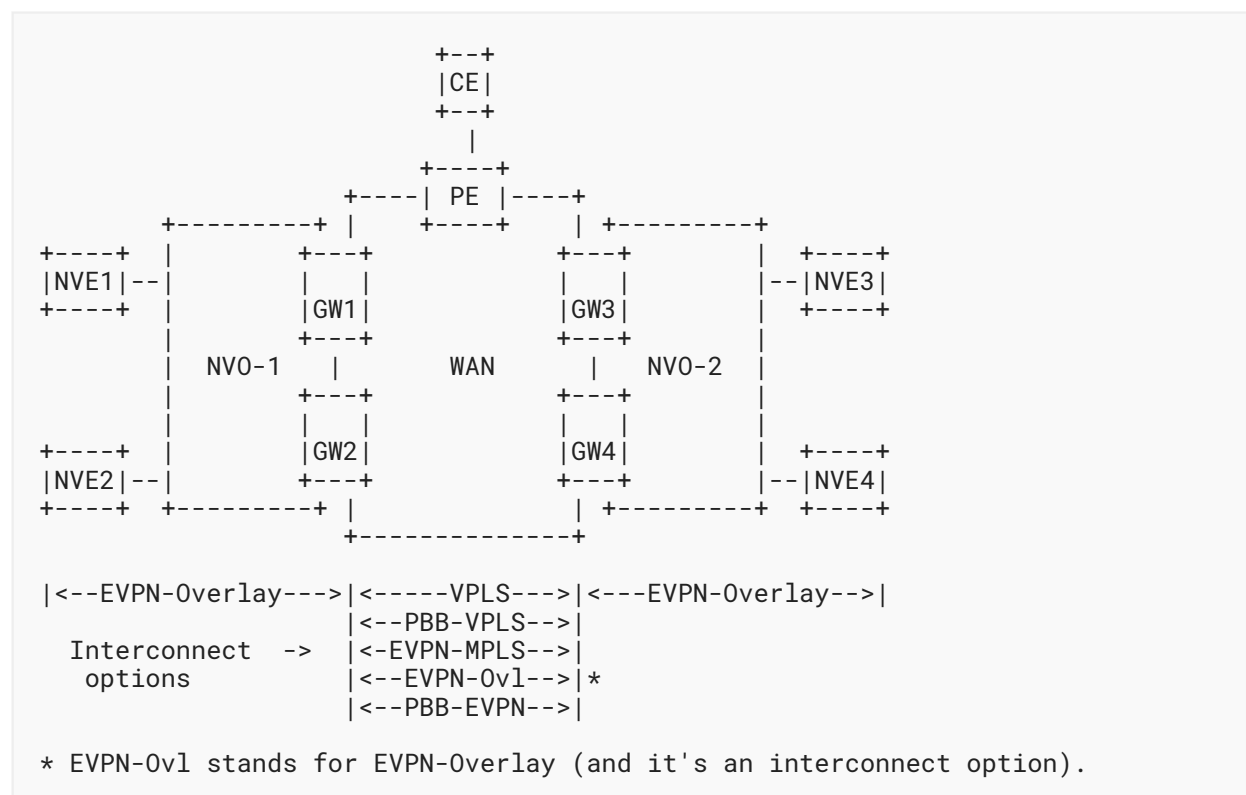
CE

PE

NVE1

GW1

GW3

NVE3

NVO-1

WAN

NVO-2

GW2

GW4

NVE2

NVE4

|<--EVPN-Overlay--->|<-----VPLS--->|<---EVPN-Overlay-->|
|<--PBB-VPLS-->|
Interconnect -> |<-EVPN-MPLS-->|
options |<--EVPN-Ovl-->|*
|<--PBB-EVPN-->|

* EVPN-Ovl stands for EVPN-Overlay (and it's an interconnect option).